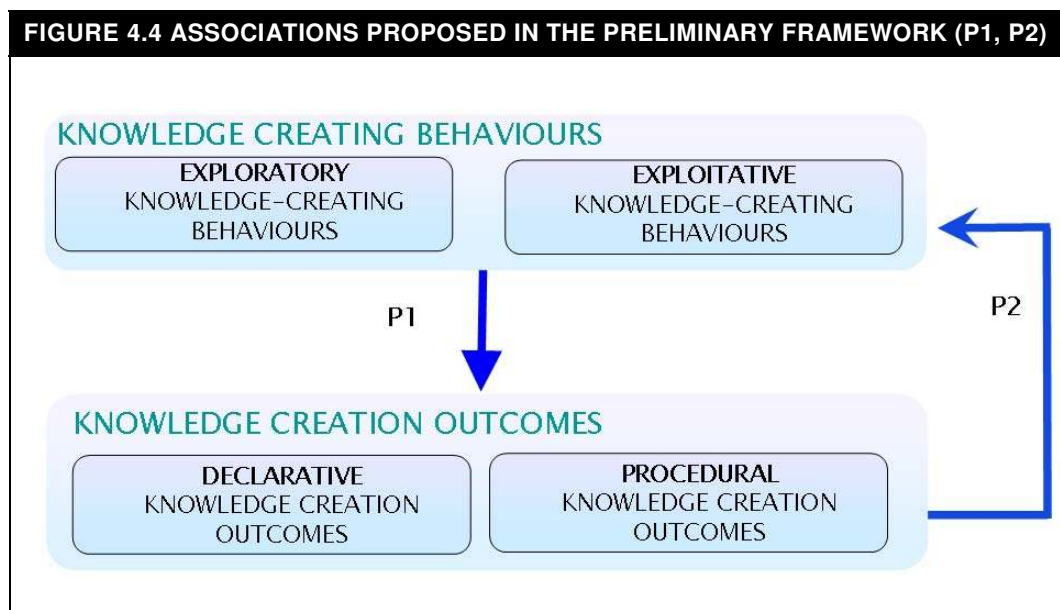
FIGURE 4.4 ASSOCIATIONS PROPOSED IN THE PRELIMINARY FRAMEWORK (P1, P2)

KNOWLEDGE CREATING BEHAVIOURS

EXPLORATORY
KNOWLEDGE-CREATING BEHAVIOURS

EXPLOITATIVE
KNOWLEDGE-CREATING BEHAVIOURS

P1

P2

KNOWLEDGE CREATION OUTCOMES

DECLARATIVE
KNOWLEDGE CREATION OUTCOMES

PROCEDURAL
KNOWLEDGE CREATION OUTCOMES